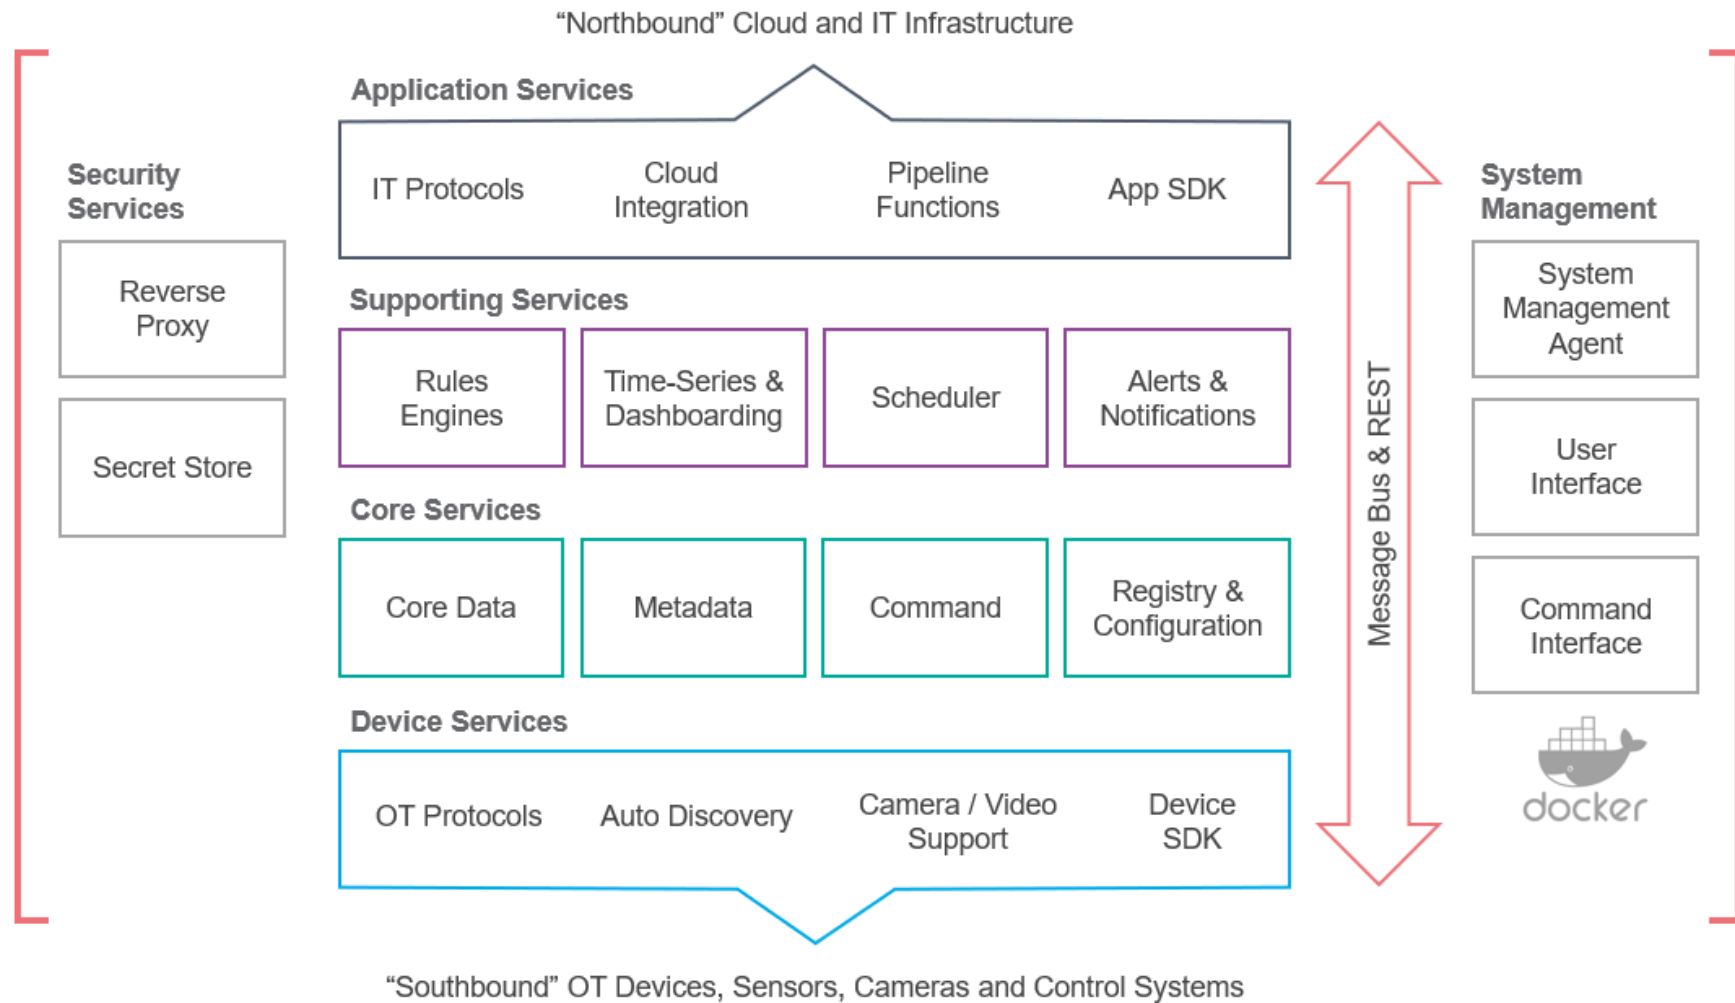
“Northbound” Cloud and IT Infrastructure

Security Services

Reverse Proxy

Secret Store

Application Services

IT Protocols

Cloud Integration

Pipeline Functions

App SDK

Supporting Services

Rules Engines

Time-Series & Dashboarding

Scheduler

Alerts & Notifications

Core Services

Core Data

Metadata

Command

Registry & Configuration

Device Services

OT Protocols

Auto Discovery

Camera / Video Support

Device SDK

Message Bus & REST

System Management

System Management Agent

User Interface

Command Interface

docker

“Southbound” OT Devices, Sensors, Cameras and Control Systems